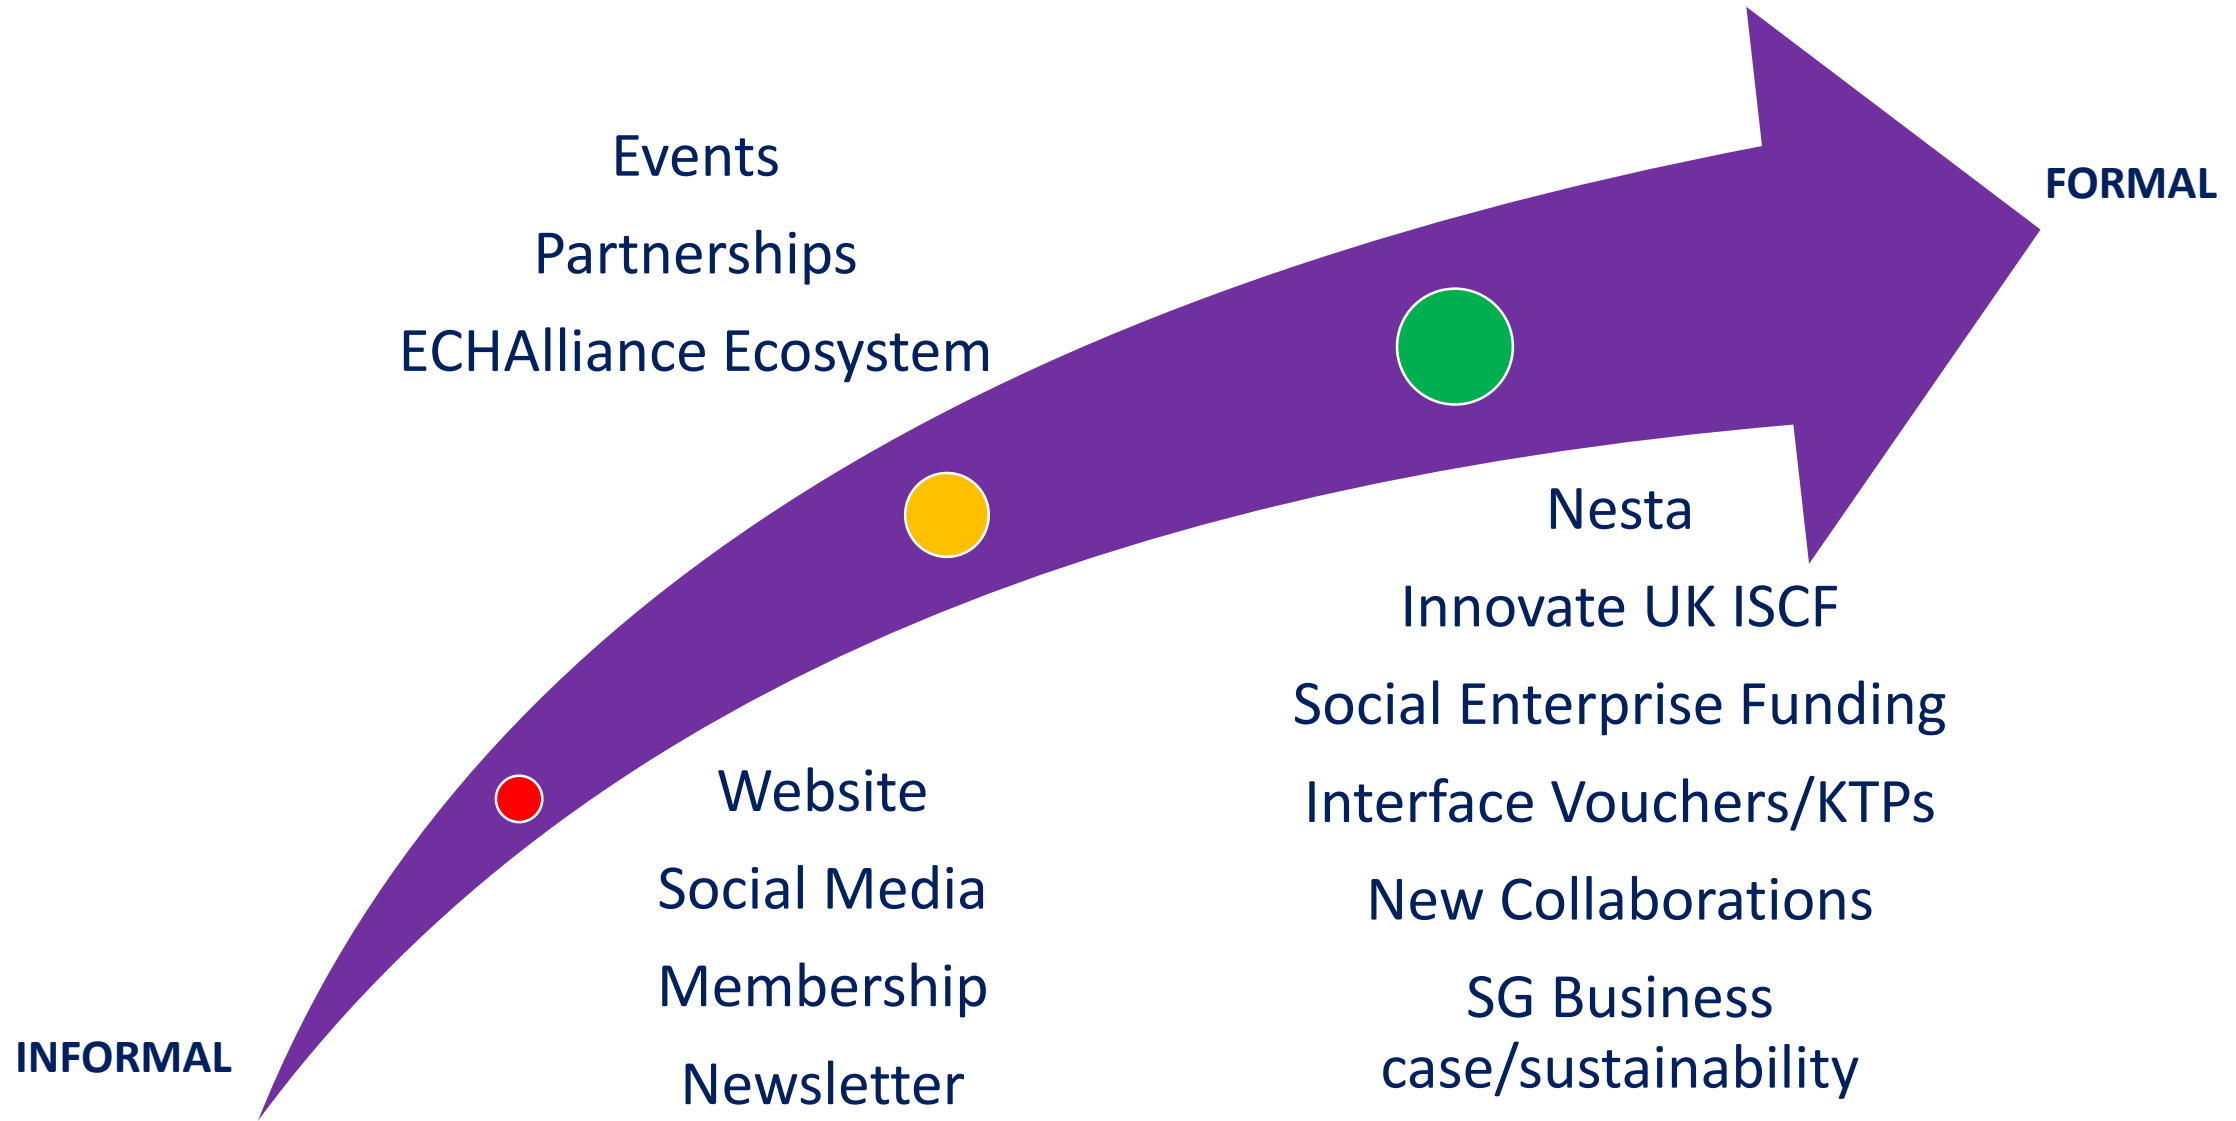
Events
Partnerships
ECHAlliance Ecosystem

FORMAL

Nesta
Innovate UK ISCF
Social Enterprise Funding
Interface Vouchers/KTPs
New Collaborations
SG Business case/sustainability

Website
Social Media
Membership
Newsletter

INFORMAL